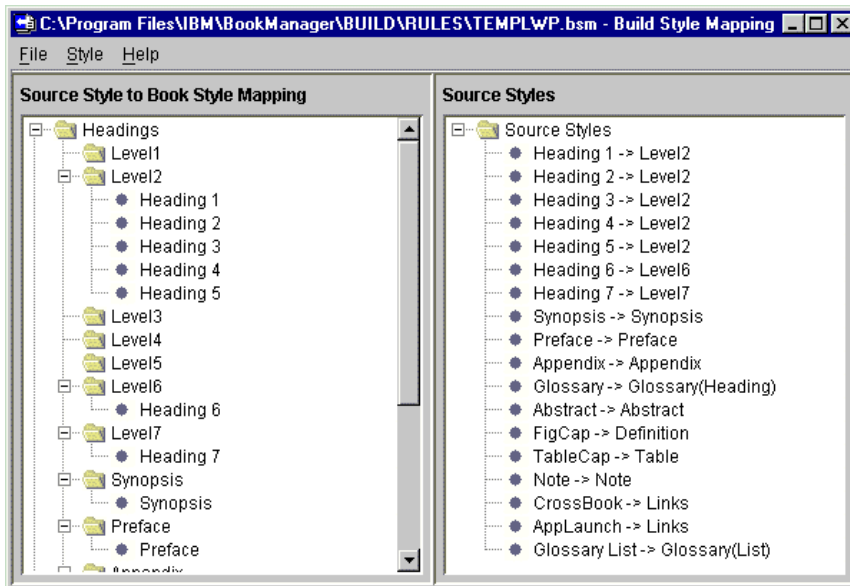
C:\Program Files\IBM\BookManager\BUILD\RULES\TEMPLWP.bsm - Build Style Mapping

File Style Help

Source Style to Book Style Mapping

Headings
Level1
Level2
Heading 1
Heading 2
Heading 3
Heading 4
Heading 5
Level3
Level4
Level5
Level6
Heading 6
Level7
Heading 7
Synopsis
Synopsis
Preface
Preface
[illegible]

Source Styles

Source Styles
Heading 1 -> Level2
Heading 2 -> Level2
Heading 3 -> Level2
Heading 4 -> Level2
Heading 5 -> Level2
Heading 6 -> Level6
Heading 7 -> Level7
Synopsis -> Synopsis
Preface -> Preface
Appendix -> Appendix
Glossary -> Glossary(Heading)
Abstract -> Abstract
FigCap -> Definition
TableCap -> Table
Note -> Note
CrossBook -> Links
AppLaunch -> Links
Glossary List -> Glossary(List)